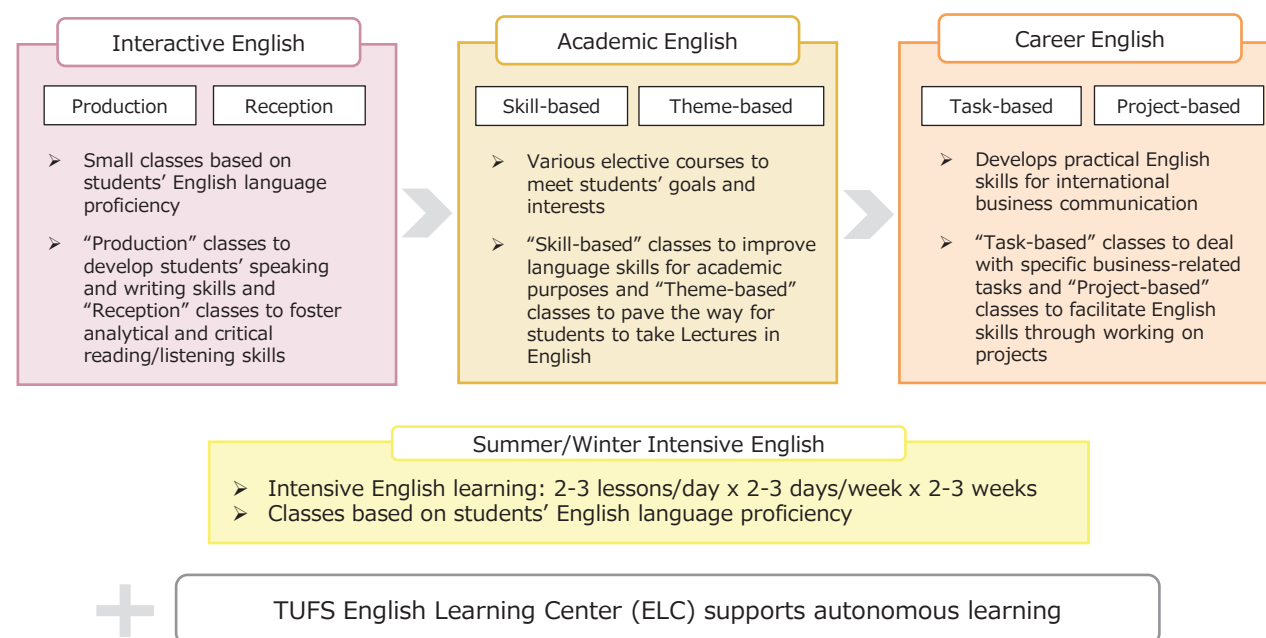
Interactive English

Production | Reception

➢ Small classes based on students' English language proficiency

➢ "Production" classes to develop students' speaking and writing skills and "Reception" classes to foster analytical and critical reading/listening skills

Academic English

Skill-based | Theme-based

➢ Various elective courses to meet students' goals and interests

➢ "Skill-based" classes to improve language skills for academic purposes and "Theme-based" classes to pave the way for students to take Lectures in English

Career English

Task-based | Project-based

➢ Develops practical English skills for international business communication

➢ "Task-based" classes to deal with specific business-related tasks and "Project-based" classes to facilitate English skills through working on projects

Summer/Winter Intensive English

➢ Intensive English learning: 2-3 lessons/day x 2-3 days/week x 2-3 weeks
➢ Classes based on students' English language proficiency

TUFS English Learning Center (ELC) supports autonomous learning